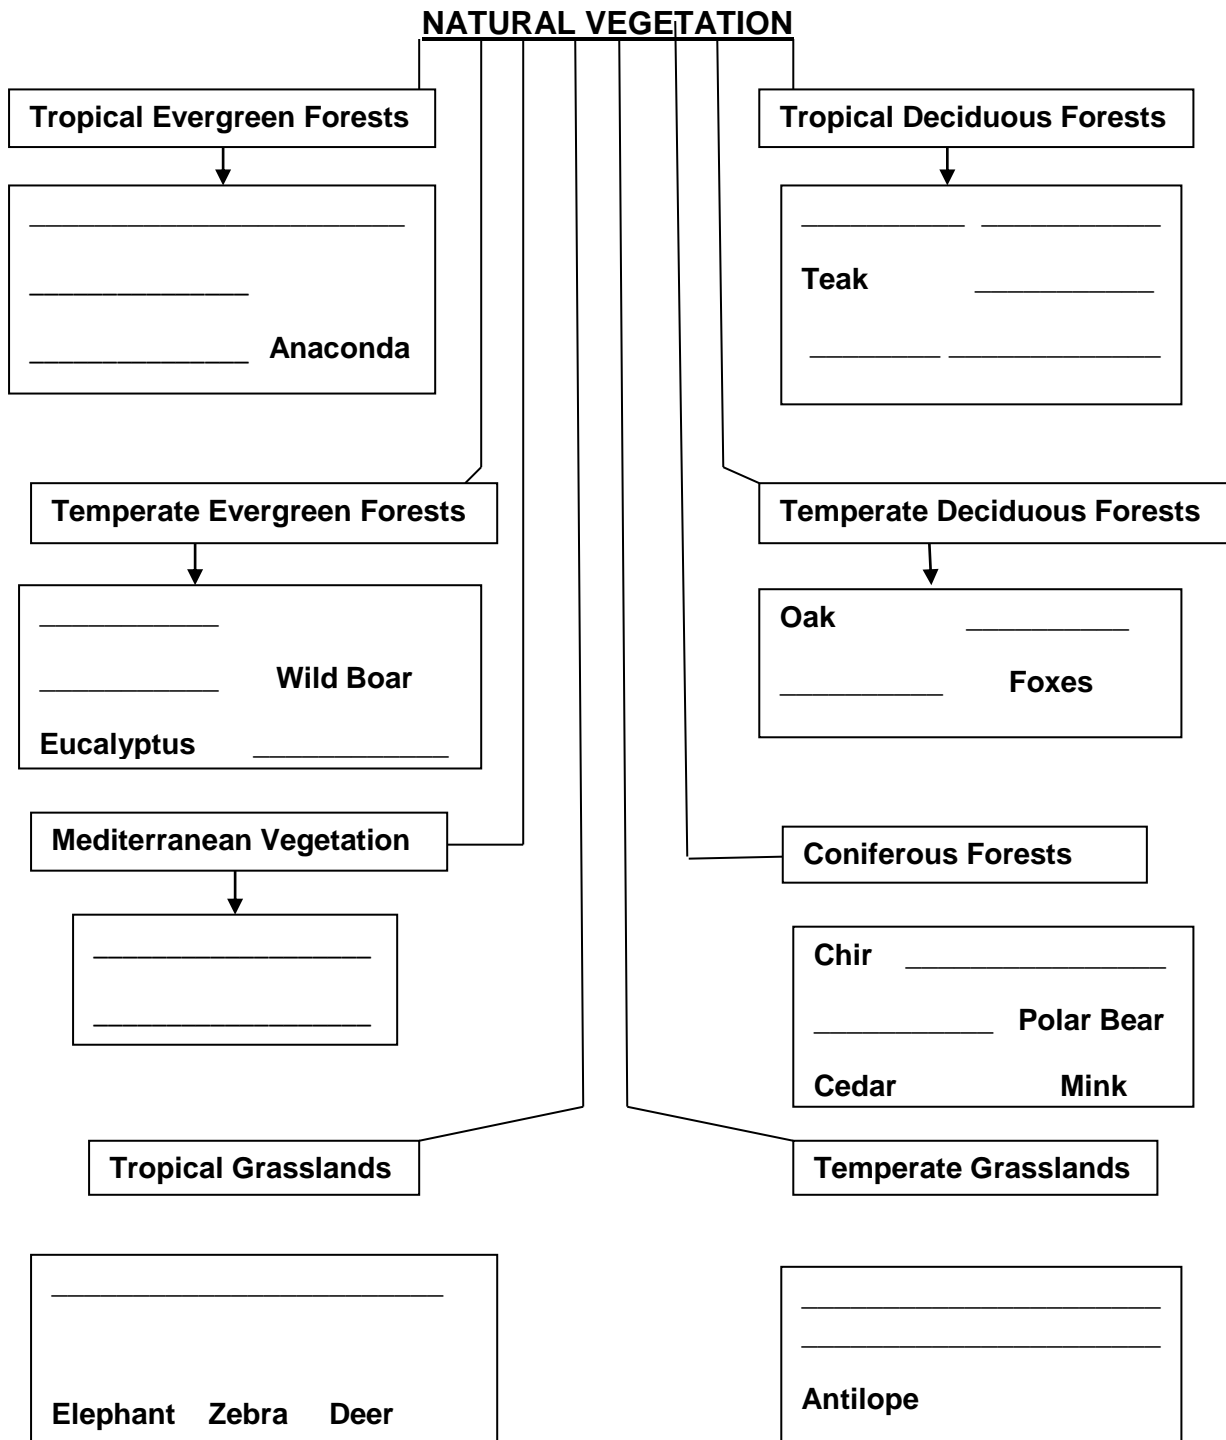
NATURAL VEGETATION

Tropical Evergreen Forests

______________________

____________

____________ Anaconda

Tropical Deciduous Forests

__________ __________

Teak __________

________ ____________

Temperate Evergreen Forests

__________

__________ Wild Boar

Eucalyptus ____________

Temperate Deciduous Forests

Oak __________

__________ Foxes

Mediterranean Vegetation

______________

______________

Coniferous Forests

Chir ______________

__________ Polar Bear

Cedar Mink

Tropical Grasslands

______________________

Elephant Zebra Deer

Temperate Grasslands

______________________

______________________

Antilope